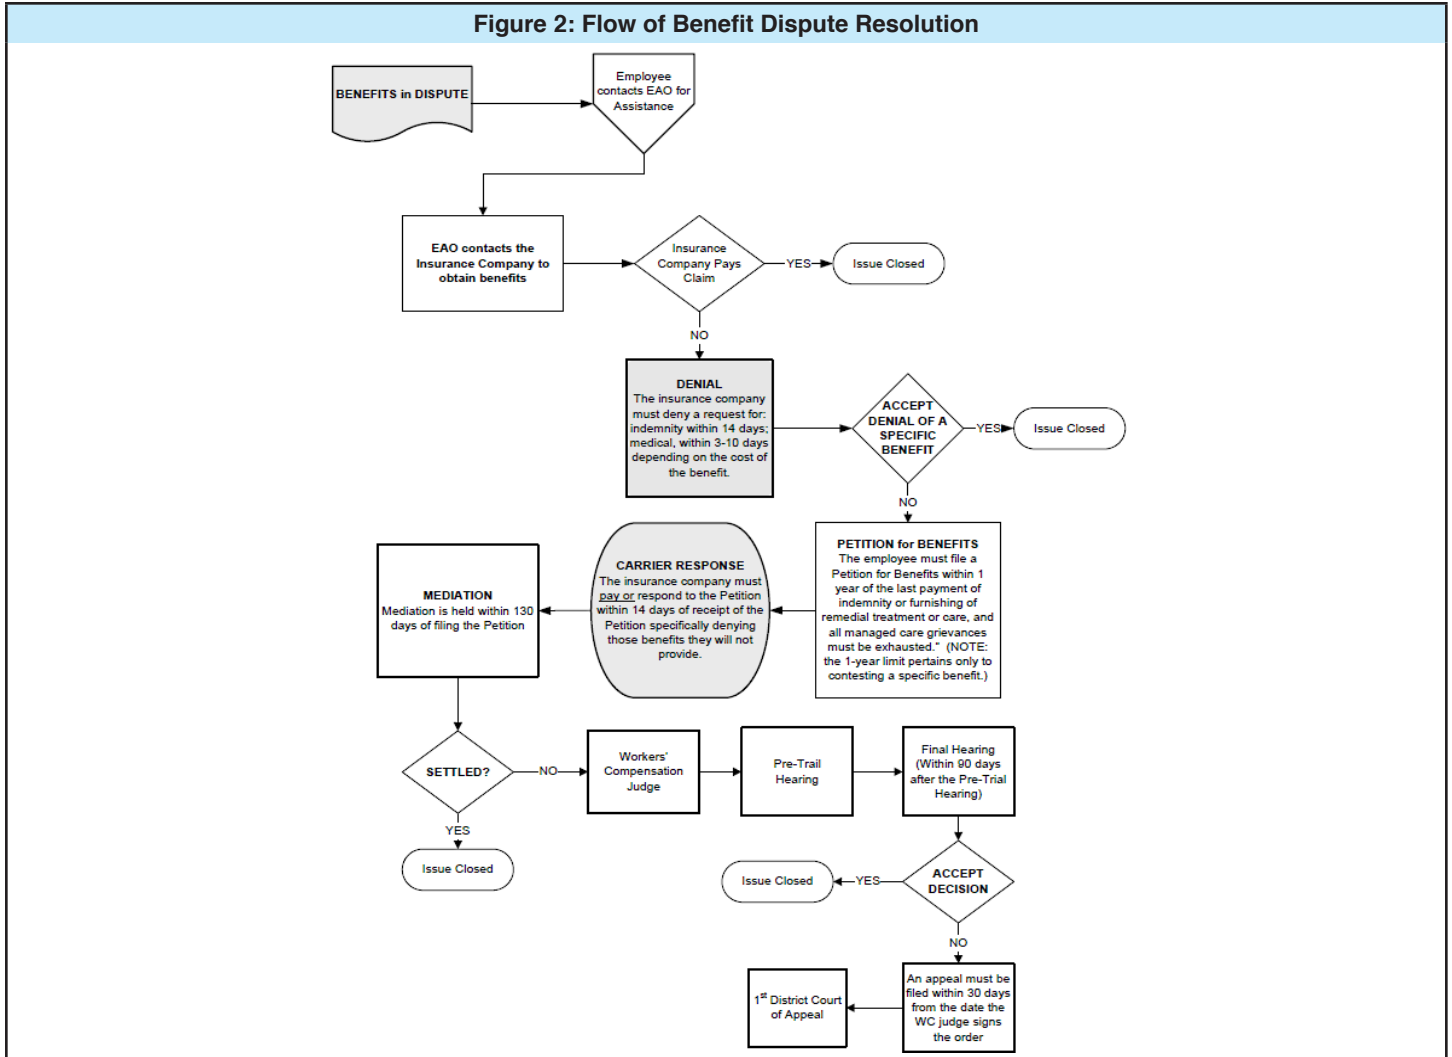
Figure 2: Flow of Benefit Dispute Resolution

BENEFITS in DISPUTE

Employee contacts EAO for Assistance

EAO contacts the Insurance Company to obtain benefits

Insurance Company Pays Claim

YES

Issue Closed

NO

DENIAL
The insurance company must deny a request for: indemnity within 14 days; medical, within 3-10 days depending on the cost of the benefit.

ACCEPT DENIAL OF A SPECIFIC BENEFIT

YES

Issue Closed

NO

PETITION for BENEFITS
The employee must file a Petition for Benefits within 1 year of the last payment of indemnity or furnishing of remedial treatment or care, and all managed care grievances must be exhausted." (NOTE: the 1-year limit pertains only to contesting a specific benefit.)

CARRIER RESPONSE
The insurance company must pay or respond to the Petition within 14 days of receipt of the Petition specifically denying those benefits they will not provide.

MEDIATION
Mediation is held within 130 days of filing the Petition

SETTLED?

NO

Workers' Compensation Judge

Pre-Trail Hearing

Final Hearing (Within 90 days after the Pre-Trial Hearing)

YES

Issue Closed

Issue Closed

YES

ACCEPT DECISION

NO

An appeal must be filed within 30 days from the date the WC judge signs the order

$1^{st}$ District Court of Appeal